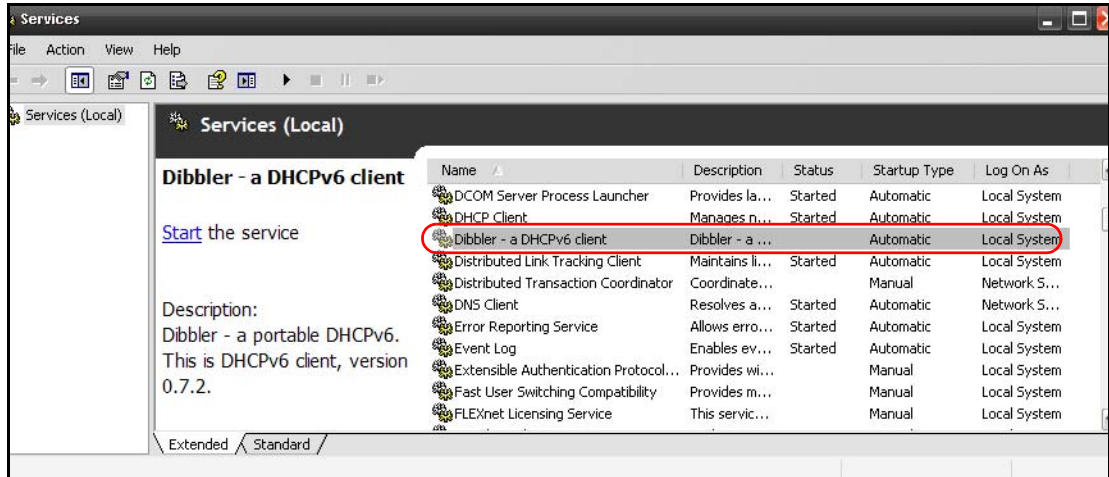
Services

ile Action View Help

Services (Local)

Services (Local)

Dibbler - a DHCPv6 client

Start the service

Description:
Dibbler - a portable DHCPv6. This is DHCPv6 client, version 0.7.2.

| Name | Description | Status | Startup Type | Log On As |
|---|---|---|---|---|
| DCOM Server Process Launcher | Provides la... | Started | Automatic | Local System |
| DHCP Client | Manages n... | Started | Automatic | Local System |
| Dibbler - a DHCPv6 client | Dibbler - a ... | | Automatic | Local System |
| Distributed Link Tracking Client | Maintains li... | Started | Automatic | Local System |
| Distributed Transaction Coordinator | Coordinate... | | Manual | Network S... |
| DNS Client | Resolves a... | Started | Automatic | Network S... |
| Error Reporting Service | Allows erro... | Started | Automatic | Local System |
| Event Log | Enables ev... | Started | Automatic | Local System |
| Extensible Authentication Protocol... | Provides wi... | | Manual | Local System |
| Fast User Switching Compatibility | Provides m... | | Manual | Local System |
| FLEXnet Licensing Service | This servic... | | Manual | Local System |

Extended Standard